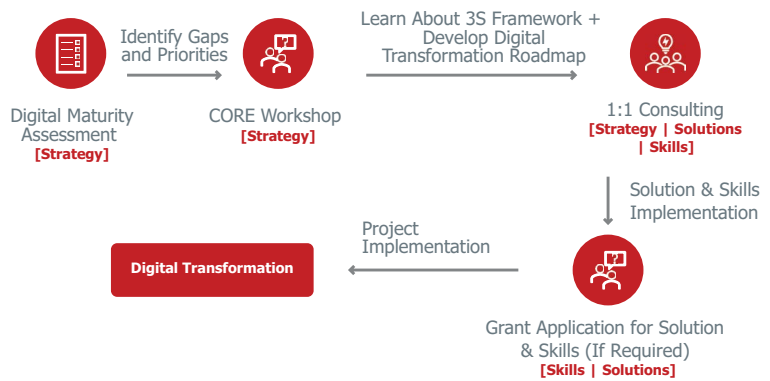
Identify Gaps and Priorities

Learn About 3S Framework + Develop Digital Transformation Roadmap

Digital Maturity Assessment
[Strategy]

CORE Workshop
[Strategy]

1:1 Consulting
[Strategy | Solutions | Skills]

Solution & Skills Implementation

Project Implementation

Digital Transformation

Grant Application for Solution & Skills (If Required)
[Skills | Solutions]